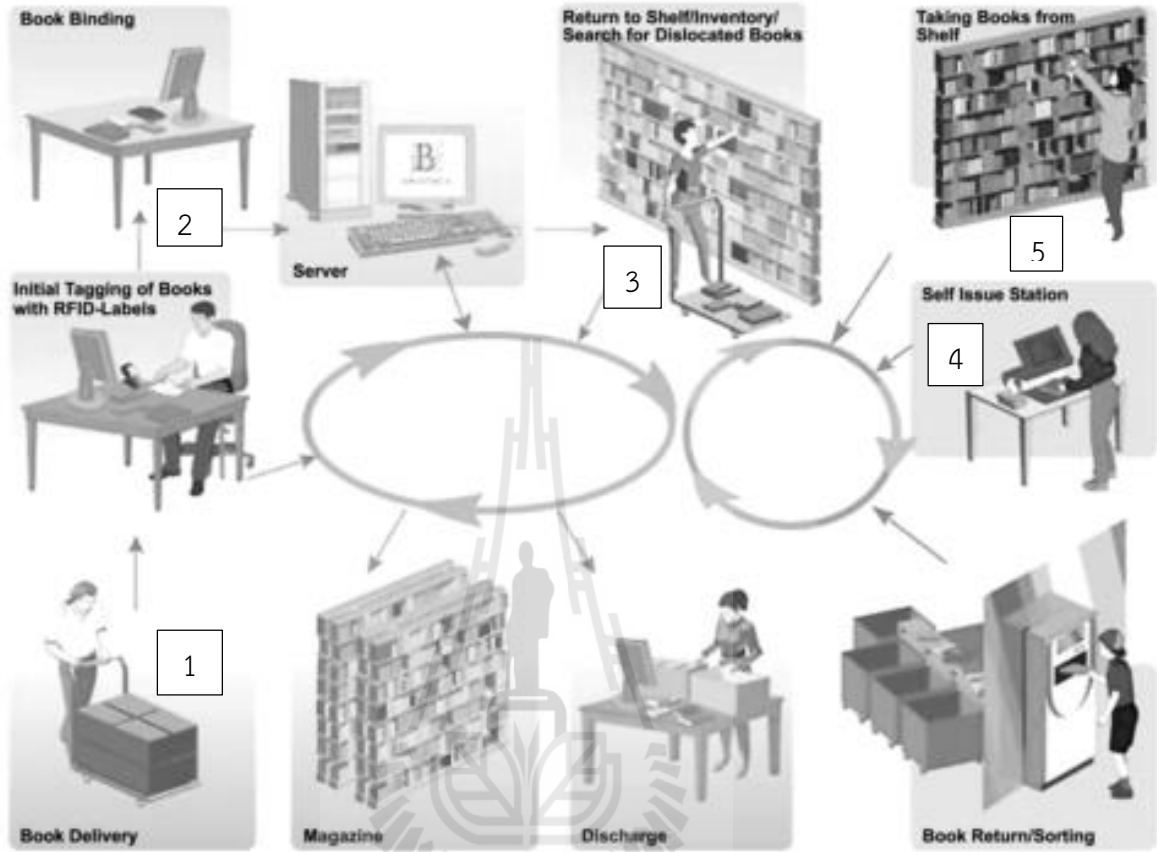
Book Binding

Return to Shelf/Inventory/ Search for Dislocated Books

Taking Books from Shelf

2

Server

3

5

Initial Tagging of Books with RFID-Labels

Self Issue Station

4

1

Book Delivery

Magazine

Discharge

Book Return/Sorting